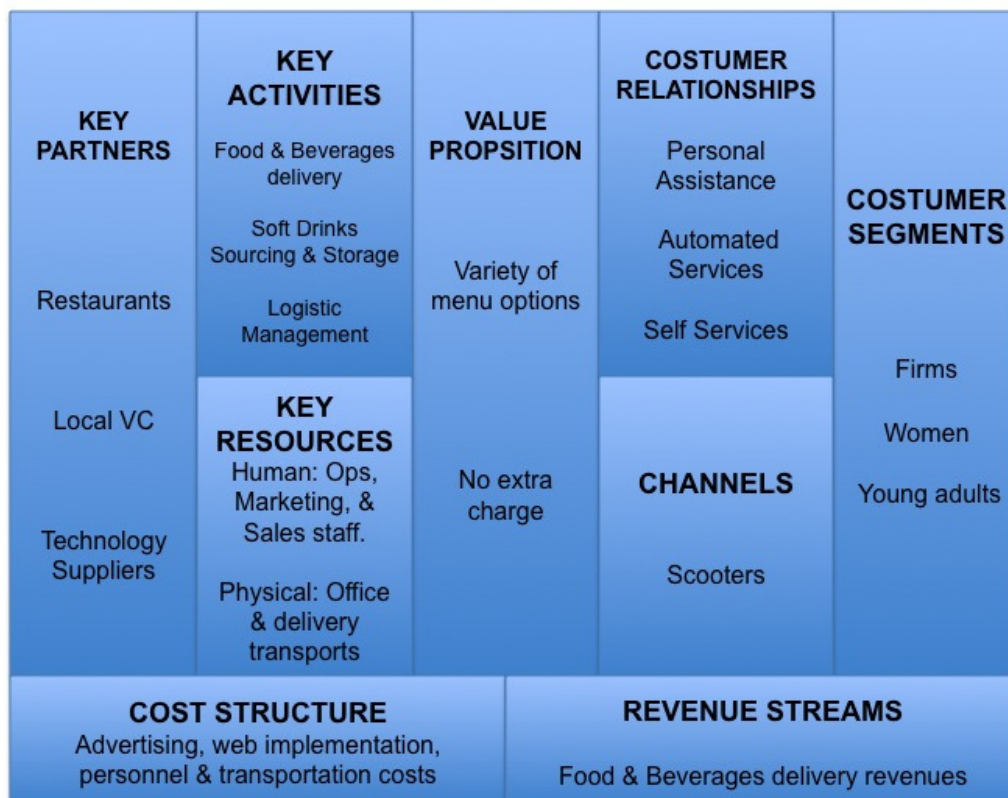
KEY PARTNERS

Restaurants

Local VC

Technology Suppliers

KEY ACTIVITIES

Food & Beverages delivery

Soft Drinks Sourcing & Storage

Logistic Management

KEY RESOURCES

Human: Ops, Marketing, & Sales staff.

Physical: Office & delivery transports

VALUE PROPSITION

Variety of menu options

No extra charge

COSTUMER RELATIONSHIPS

Personal Assistance

Automated Services

Self Services

CHANNELS

Scooters

COSTUMER SEGMENTS

Firms

Women

Young adults

COST STRUCTURE

Advertising, web implementation, personnel & transportation costs

REVENUE STREAMS

Food & Beverages delivery revenues